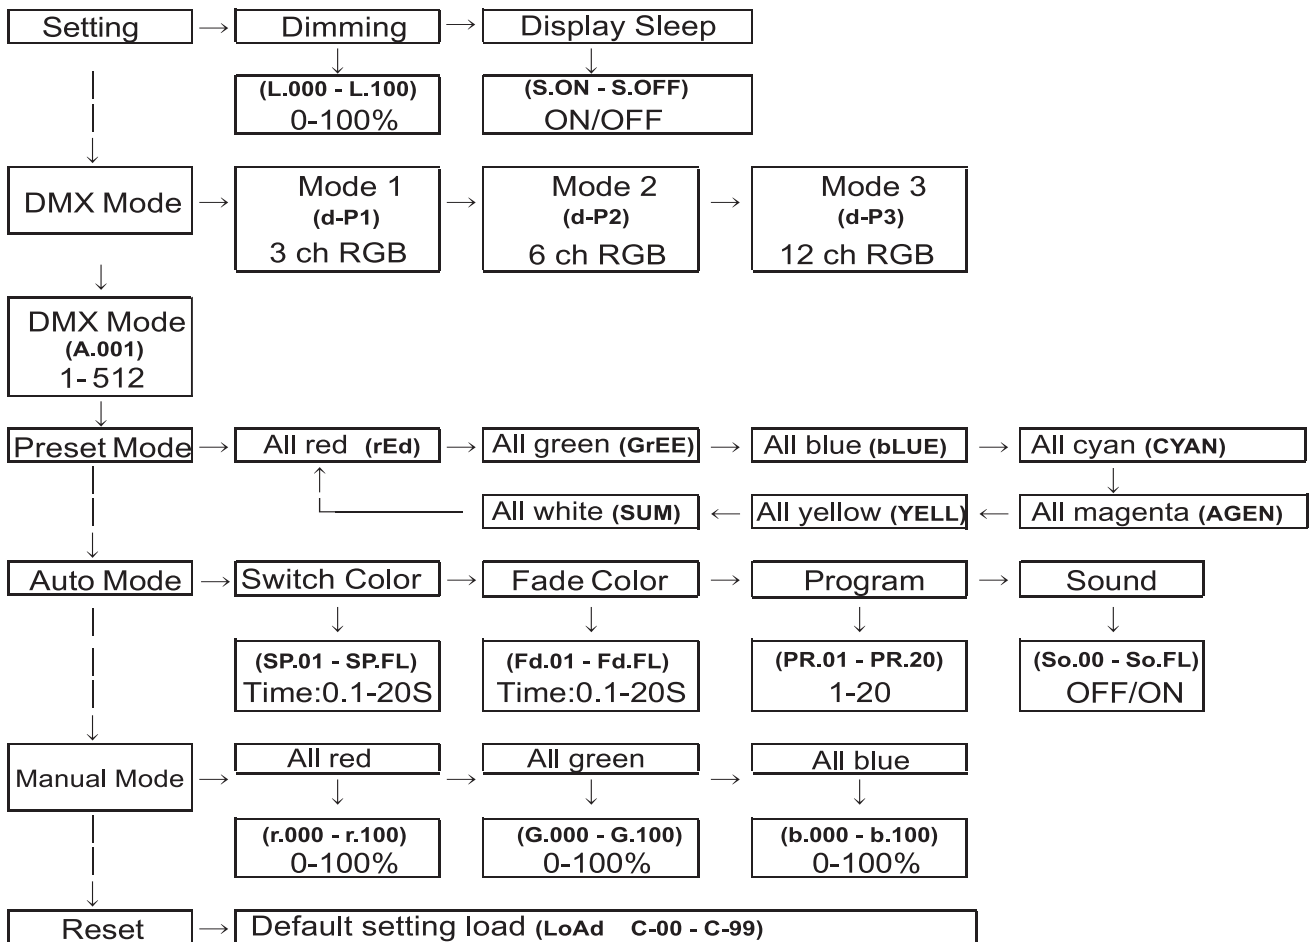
Setting → Dimming → Display Sleep

(L.000 - L.100)
0-100%

(S.ON - S.OFF)
ON/OFF

DMX Mode → Mode 1 (d-P1) 3 ch RGB → Mode 2 (d-P2) 6 ch RGB → Mode 3 (d-P3) 12 ch RGB

DMX Mode
(A.001)
1-512

Preset Mode → All red (rEd) → All green (GrEE) → All blue (bLUE) → All cyan (CYAN)

All white (SUM) ← All yellow (YELL) ← All magenta (AGEN)

Auto Mode → Switch Color → Fade Color → Program → Sound

(SP.01 - SP.FL)
Time:0.1-20S

(Fd.01 - Fd.FL)
Time:0.1-20S

(PR.01 - PR.20)
1-20

(So.00 - So.FL)
OFF/ON

Manual Mode → All red → All green → All blue

(r.000 - r.100)
0-100%

(G.000 - G.100)
0-100%

(b.000 - b.100)
0-100%

Reset → Default setting load (LoAd C-00 - C-99)